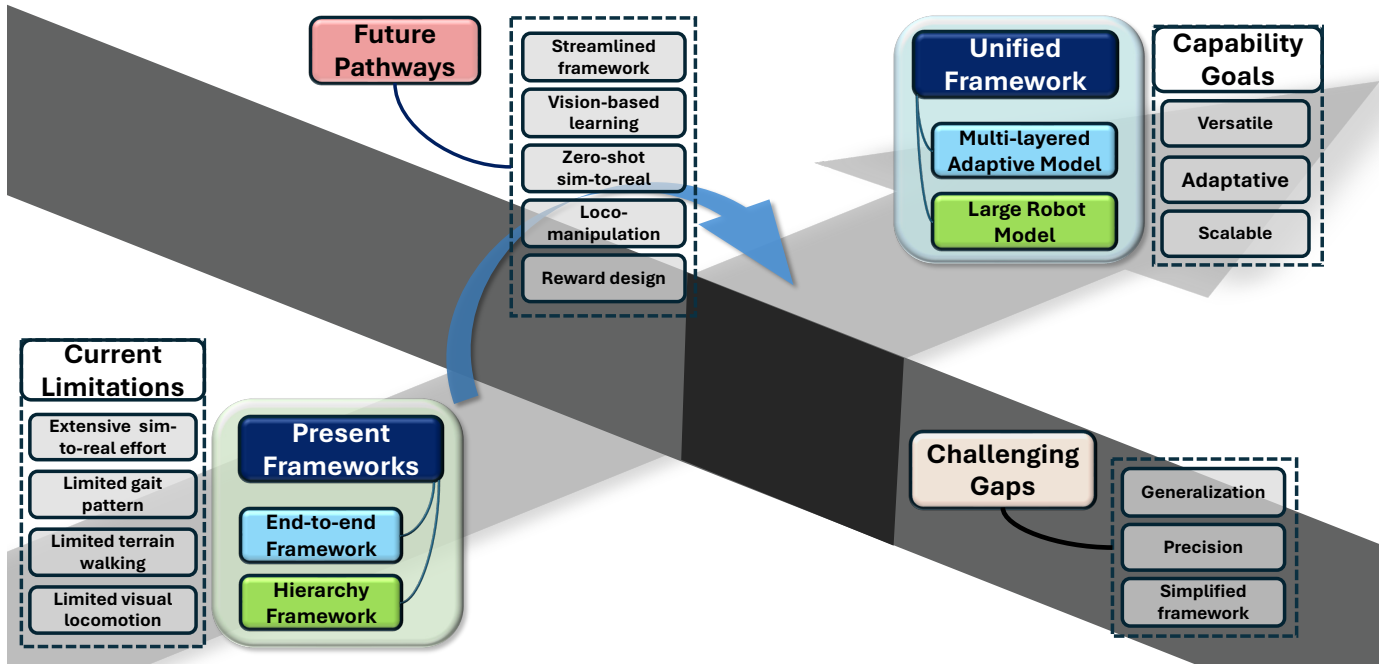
Future Pathways

Streamlined framework

Vision-based learning

Zero-shot sim-to-real

Loco-manipulation

Reward design

Unified Framework

Multi-layered Adaptive Model

Large Robot Model

Capability Goals

Versatile

Adaptative

Scalable

Current Limitations

Extensive sim-to-real effort

Limited gait pattern

Limited terrain walking

Limited visual locomotion

Present Frameworks

End-to-end Framework

Hierarchy Framework

Challenging Gaps

Generalization

Precision

Simplified framework